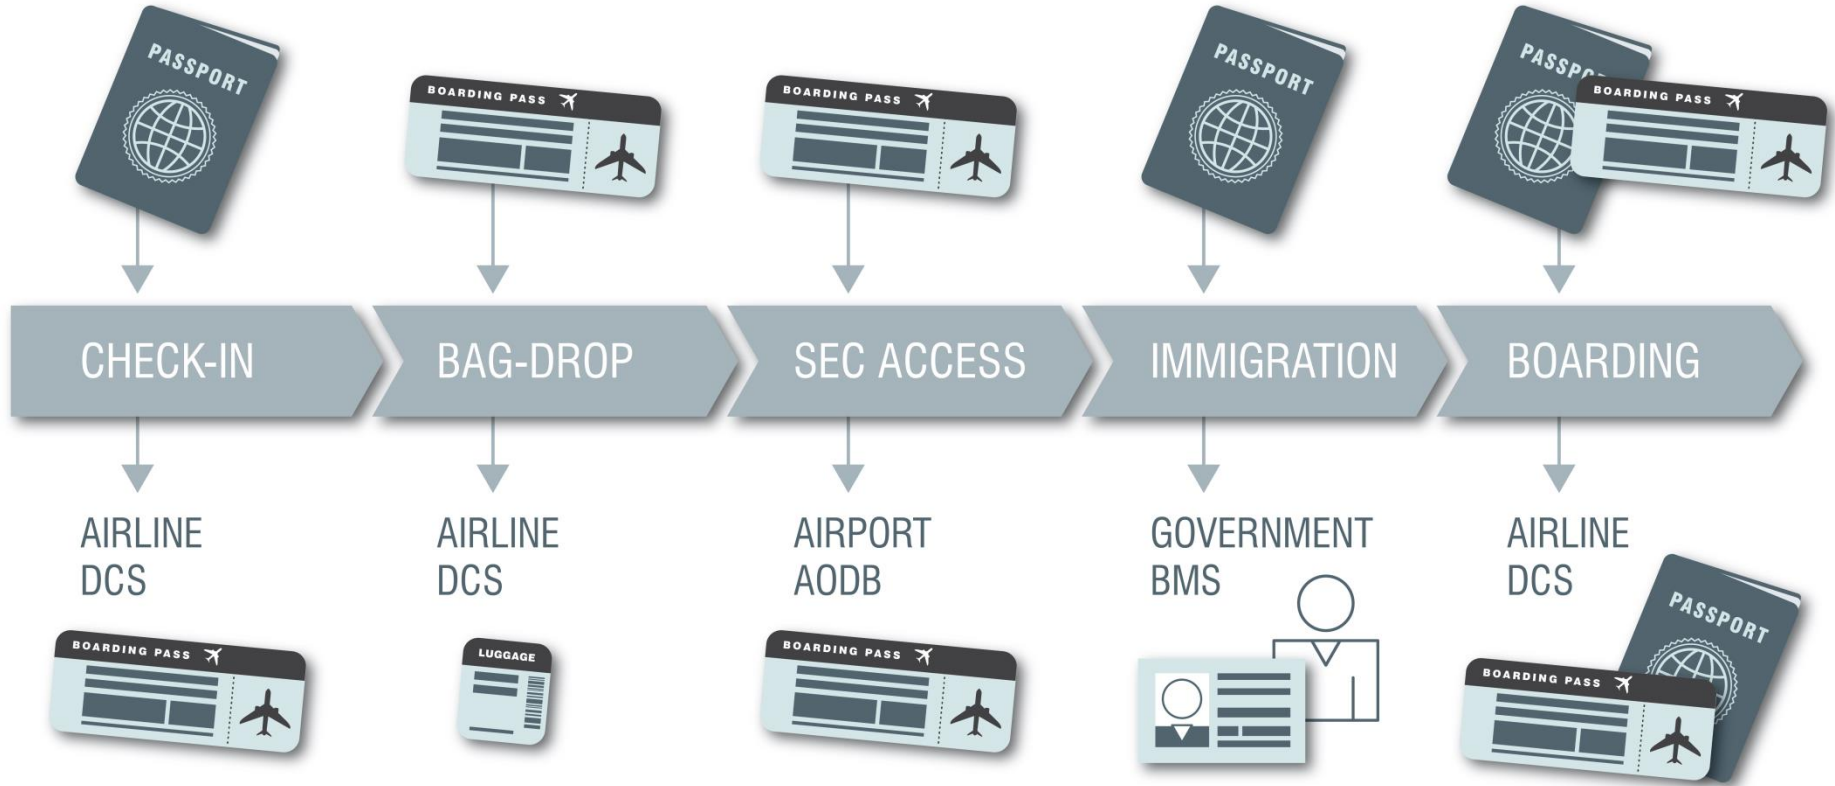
PASSPORT

BOARDING PASS

BOARDING PASS

PASSPORT

PASSP

BOARDING PASS

CHECK-IN

BAG-DROP

SEC ACCESS

IMMIGRATION

BOARDING

AIRLINE DCS

AIRLINE DCS

AIRPORT AODB

GOVERNMENT BMS

AIRLINE DCS

BOARDING PASS

LUGGAGE

BOARDING PASS

PASSPORT

BOARDING PASS